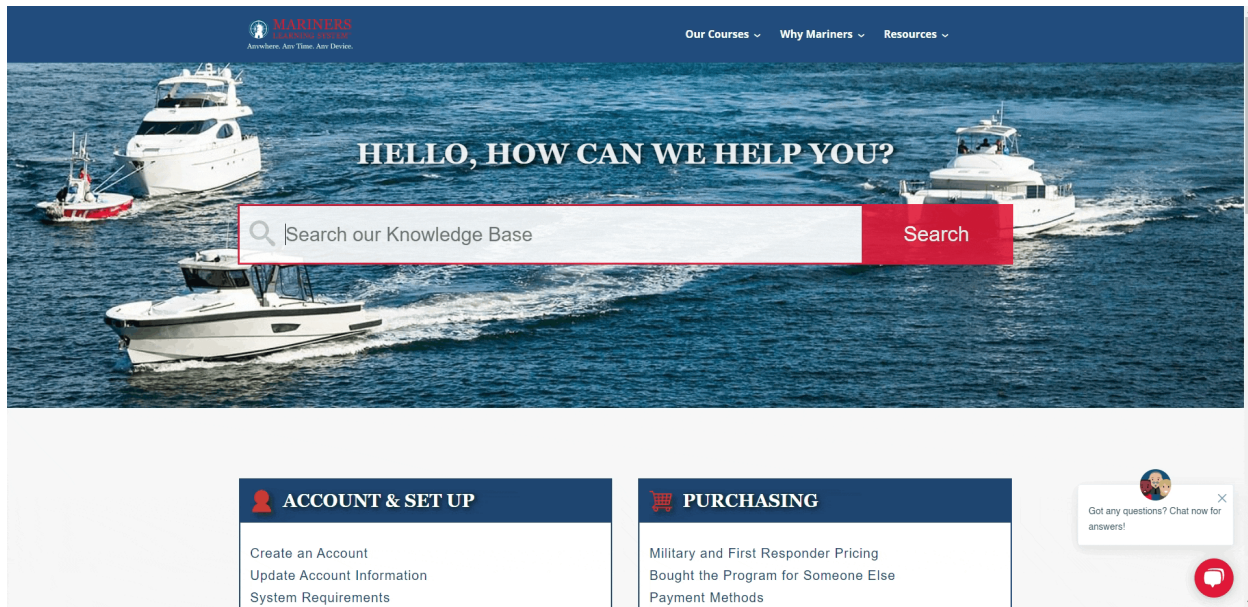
MARINERS
LEARNING SYSTEM
Anywhere. Any Time. Any Device.

Our Courses ⌄ Why Mariners ⌄ Resources ⌄

HELLO, HOW CAN WE HELP YOU?

Search our Knowledge Base

Search

ACCOUNT & SET UP

Create an Account
Update Account Information
System Requirements

PURCHASING

Military and First Responder Pricing
Bought the Program for Someone Else
Payment Methods

Got any questions? Chat now for answers!